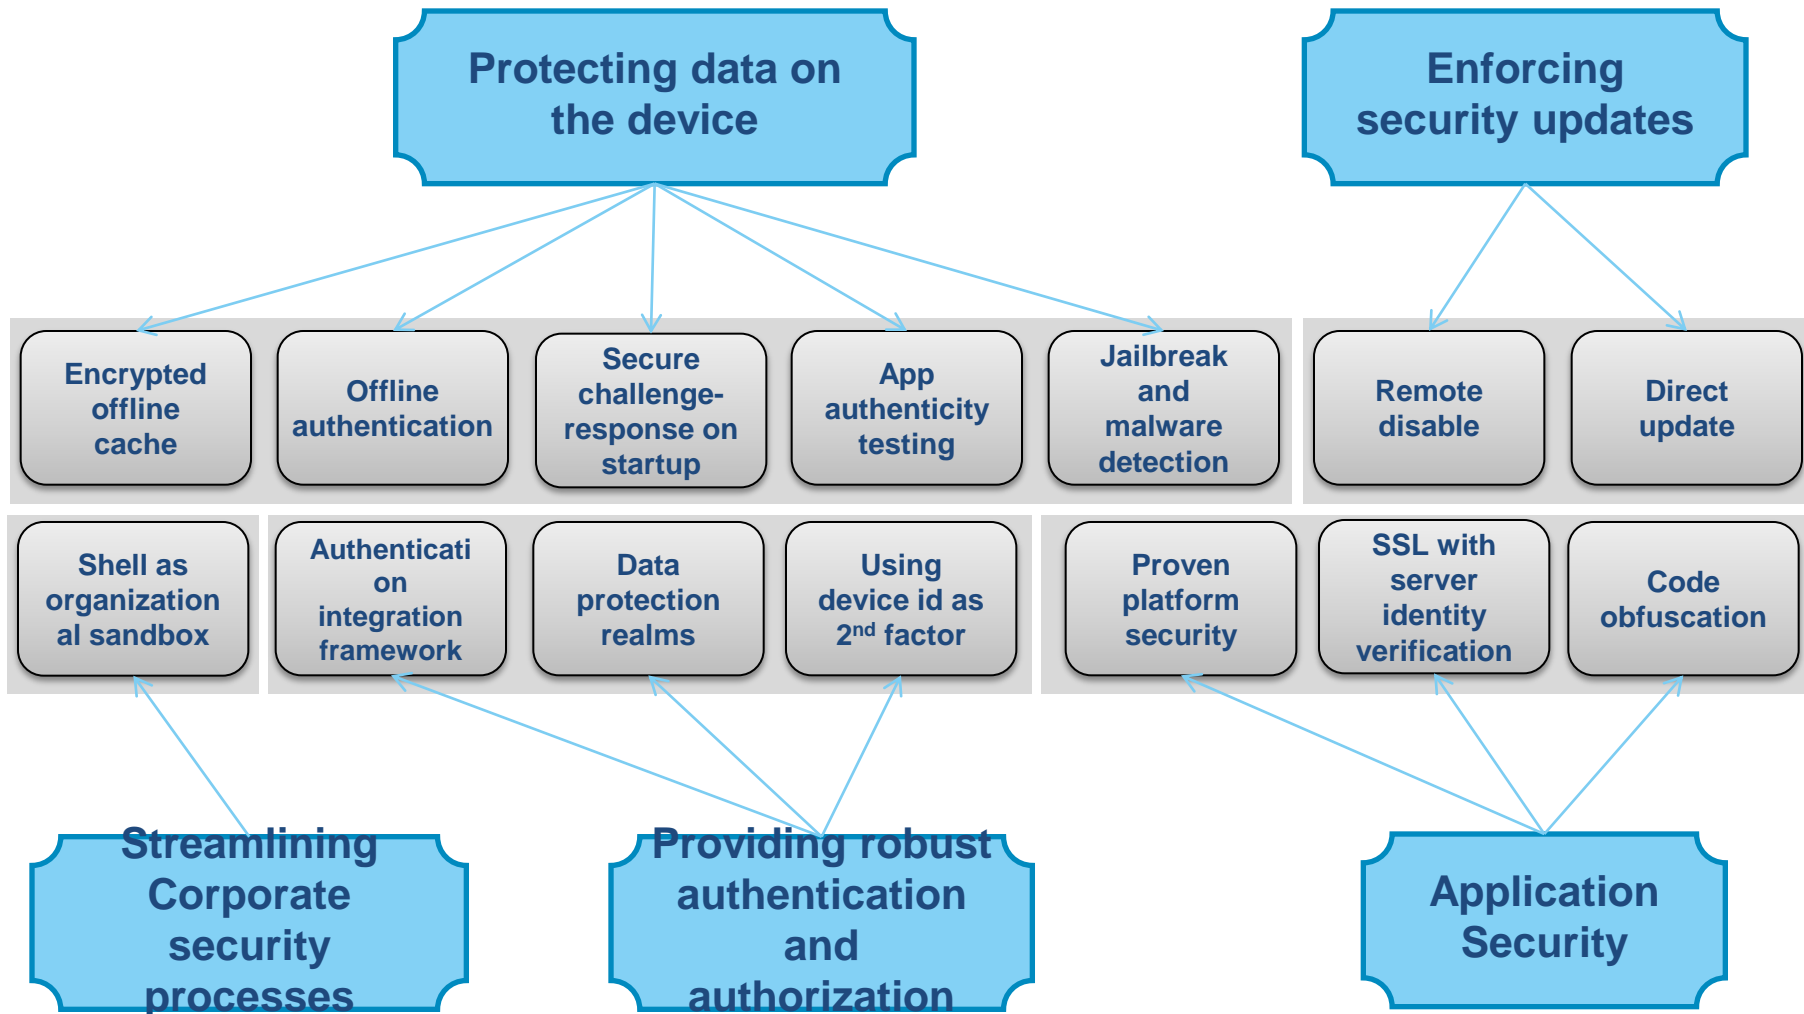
Protecting data on the device

Enforcing security updates

Encrypted offline cache

Offline authentication

Secure challenge-response on startup

App authenticity testing

Jailbreak and malware detection

Remote disable

Direct update

Shell as organizational sandbox

Authentication integration framework

Data protection realms

Using device id as 2$^{nd}$ factor

Proven platform security

SSL with server identity verification

Code obfuscation

Streamlining Corporate security processes

Providing robust authentication and authorization

Application Security